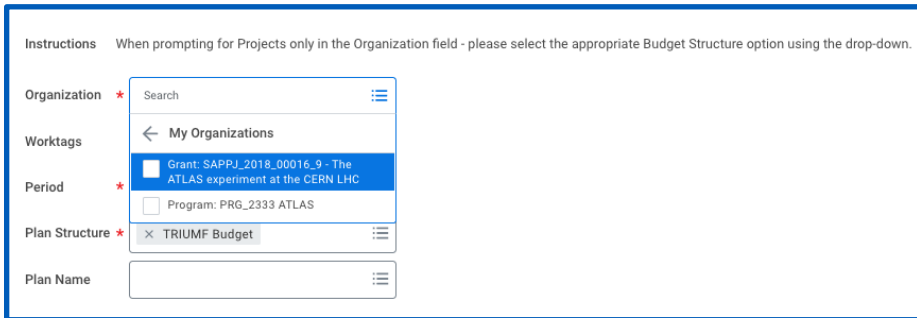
Instructions When prompting for Projects only in the Organization field - please select the appropriate Budget Structure option using the drop-down.

Organization *

Search

My Organizations

Grant: SAPPJ_2018_00016_9 - The ATLAS experiment at the CERN LHC

Program: PRG_2333 ATLAS

Worktags

Period *

Plan Structure *

× TRIUMF Budget

Plan Name